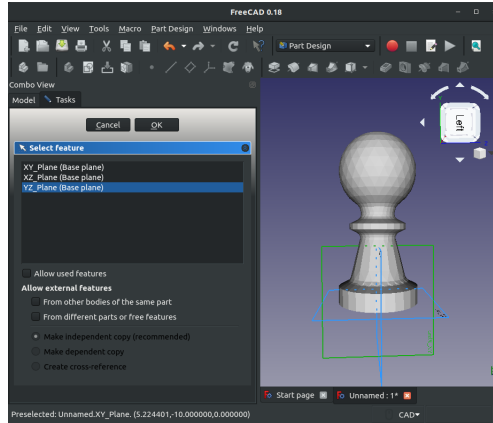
FreeCAD 0.18

File Edit View Tools Macro Part Design Windows Help

Part Design

Combo View

Model Tasks

Cancel OK

Select feature

XY_Plane (Base plane)
XZ_Plane (Base plane)
YZ_Plane (Base plane)

Allow used features

Allow external features

From other bodies of the same part

From different parts or free features

Make independent copy (recommended)

Make dependent copy

Create cross-reference

Left

Start page Unnamed : 1*

Preselected: Unnamed.XY_Plane. (5.224401,-10.000000,0.000000)

CAD